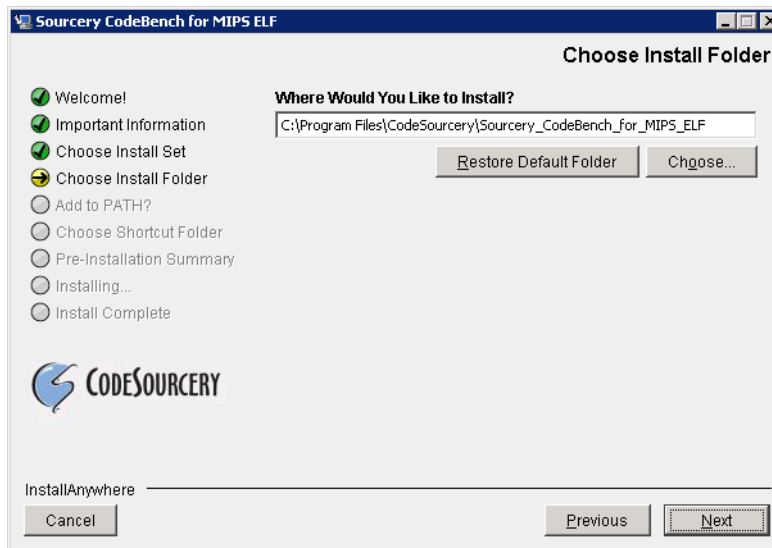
Sourcery CodeBench for MIPS ELF

Choose Install Folder

Welcome!
Important Information
Choose Install Set
Choose Install Folder
Add to PATH?
Choose Shortcut Folder
Pre-Installation Summary
Installing...
Install Complete

Where Would You Like to Install?

C:\Program Files\CodeSourcery\Sourcery_CodeBench_for_MIPS_ELF

Restore Default Folder

Choose...

CodeSourcery

InstallAnywhere

Cancel

Previous

Next